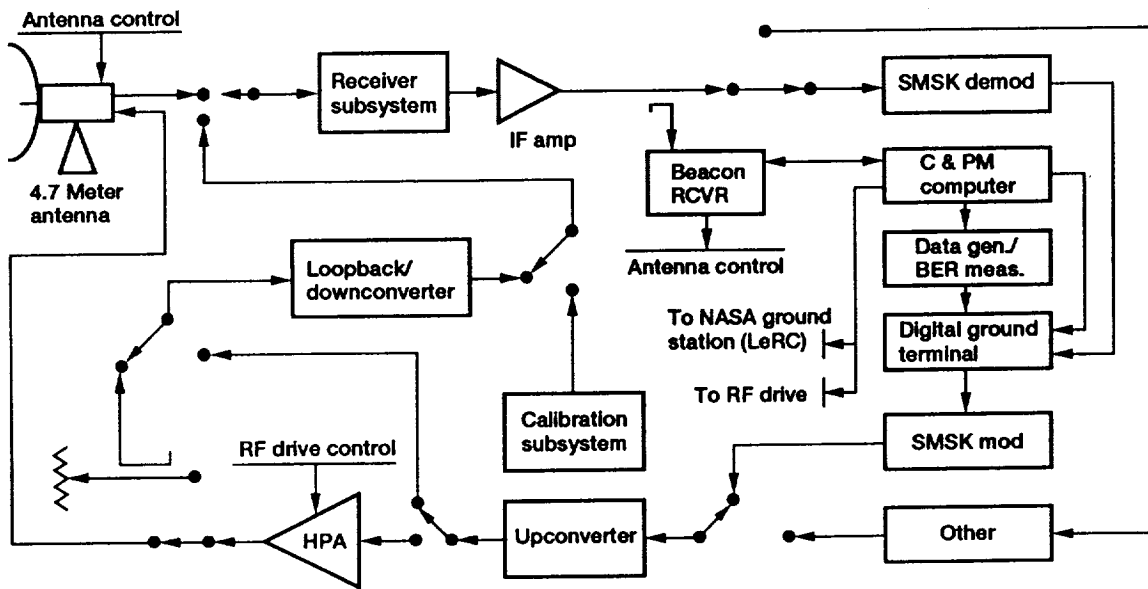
Antenna control

4.7 Meter antenna

Receiver subsystem

IF amp

SMSK demod

Beacon RCVR

Antenna control

C & PM computer

Data gen./ BER meas.

Loopback/ downconverter

To NASA ground station (LeRC)

Digital ground terminal

To RF drive

Calibration subsystem

SMSK mod

RF drive control

HPA

Upconverter

Other